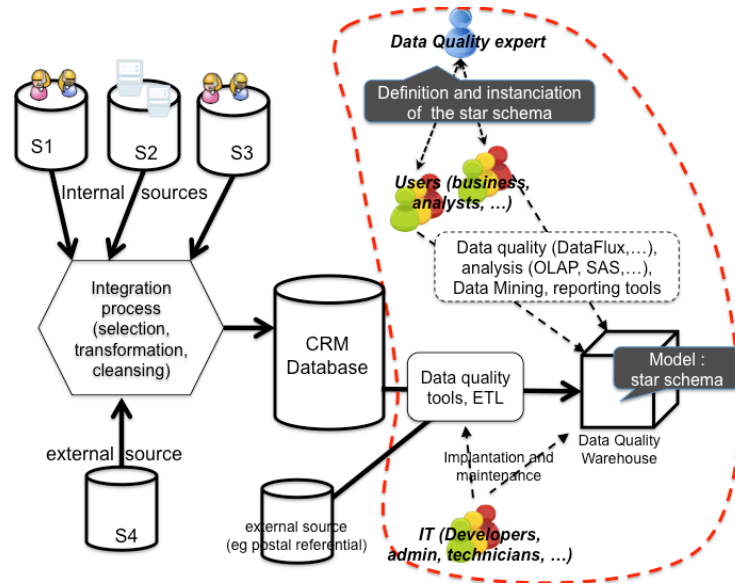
Data Quality expert

Definition and instanciation of the star schema

S1

S2

S3

Internal sources

Users (business, analysts, …)

Data quality (DataFlux,…), analysis (OLAP, SAS,…), Data Mining, reporting tools

Integration process (selection, transformation, cleansing)

CRM Database

Data quality tools, ETL

Model : star schema

Data Quality Warehouse

Implantation and maintenance

external source

S4

external source (eg postal referential)

IT (Developers, admin, technicians, …)